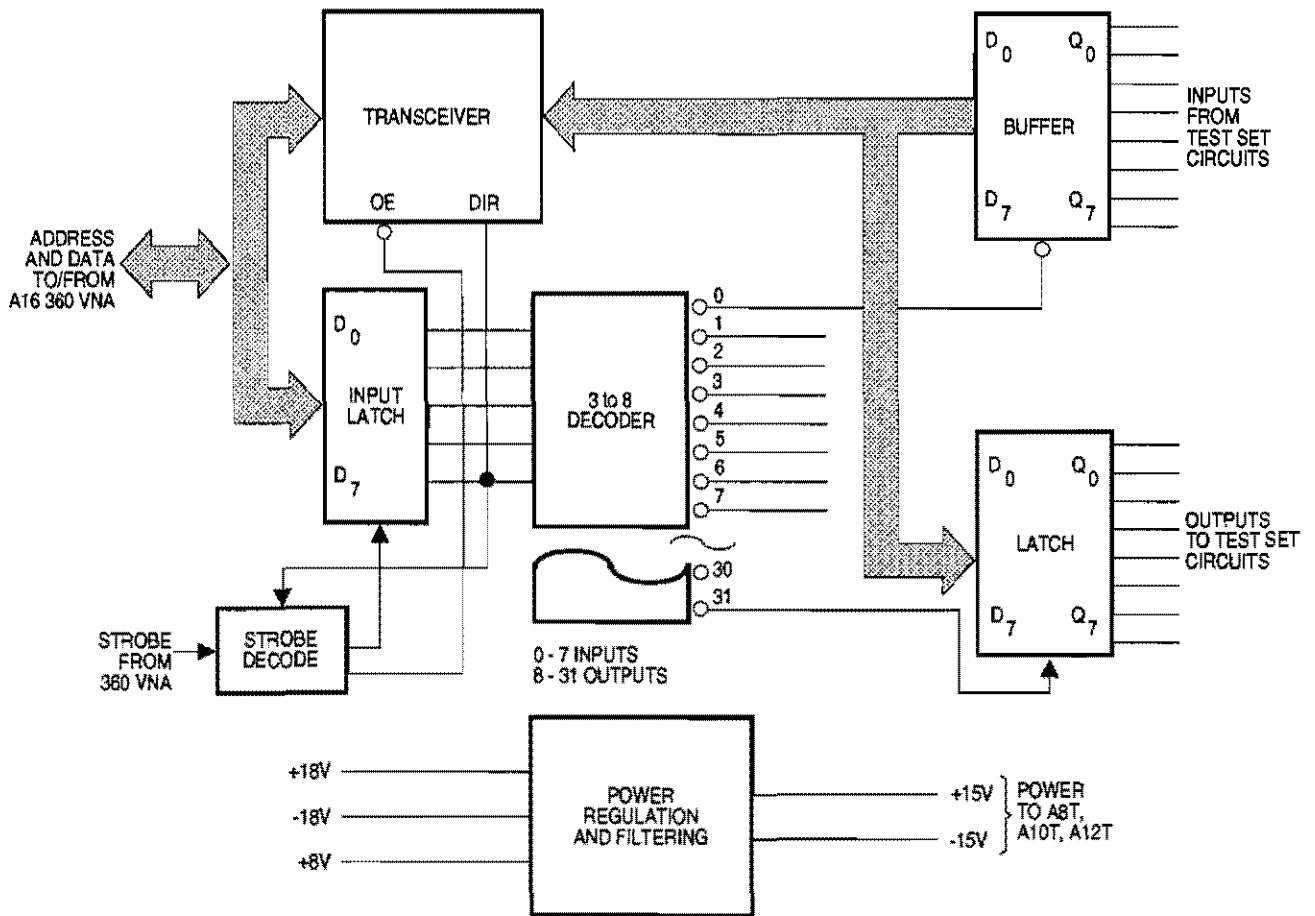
TRANSCEIVER

OE

DIR

$D_0$

$Q_0$

BUFFER

$D_7$

$Q_7$

INPUTS FROM TEST SET CIRCUITS

ADDRESS AND DATA TO/FROM A16 360 VNA

$D_0$

INPUT LATCH

$D_7$

3 to 8 DECODER

0
1
2
3
4
5
6
7

30
31

$D_0$

$Q_0$

LATCH

$D_7$

$Q_7$

OUTPUTS TO TEST SET CIRCUITS

STROBE FROM 360 VNA

STROBE DECODE

0 - 7 INPUTS
8 - 31 OUTPUTS

+18V

-18V

+8V

POWER REGULATION AND FILTERING

+15V

-15V

POWER TO A8T, A10T, A12T